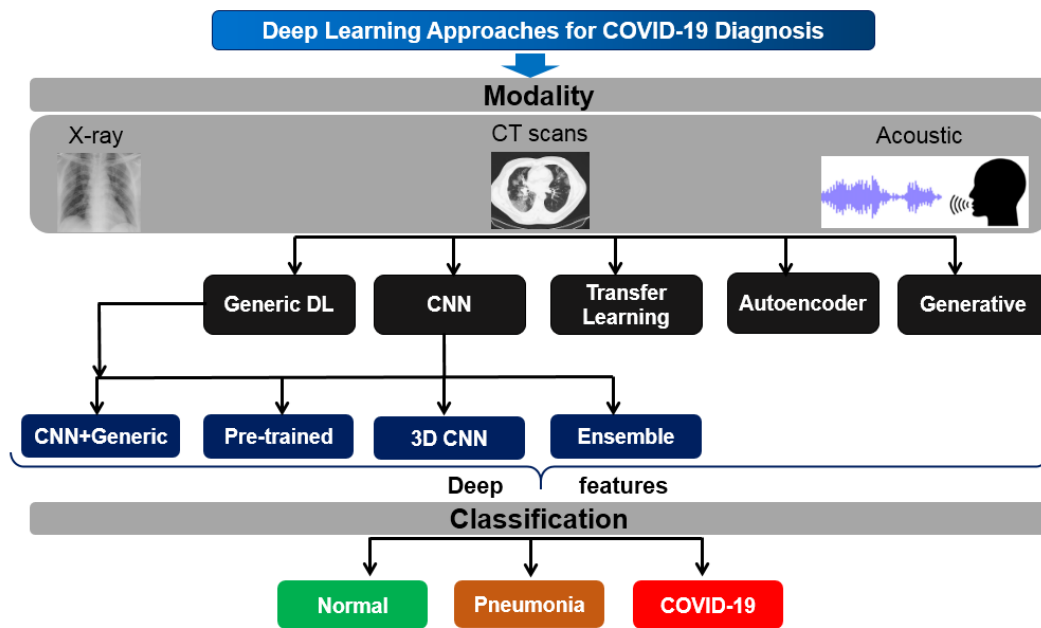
Deep Learning Approaches for COVID-19 Diagnosis

Modality

X-ray

CT scans

Acoustic

Generic DL

CNN

Transfer Learning

Autoencoder

Generative

CNN+Generic

Pre-trained

3D CNN

Ensemble

Deep features

Classification

Normal

Pneumonia

COVID-19